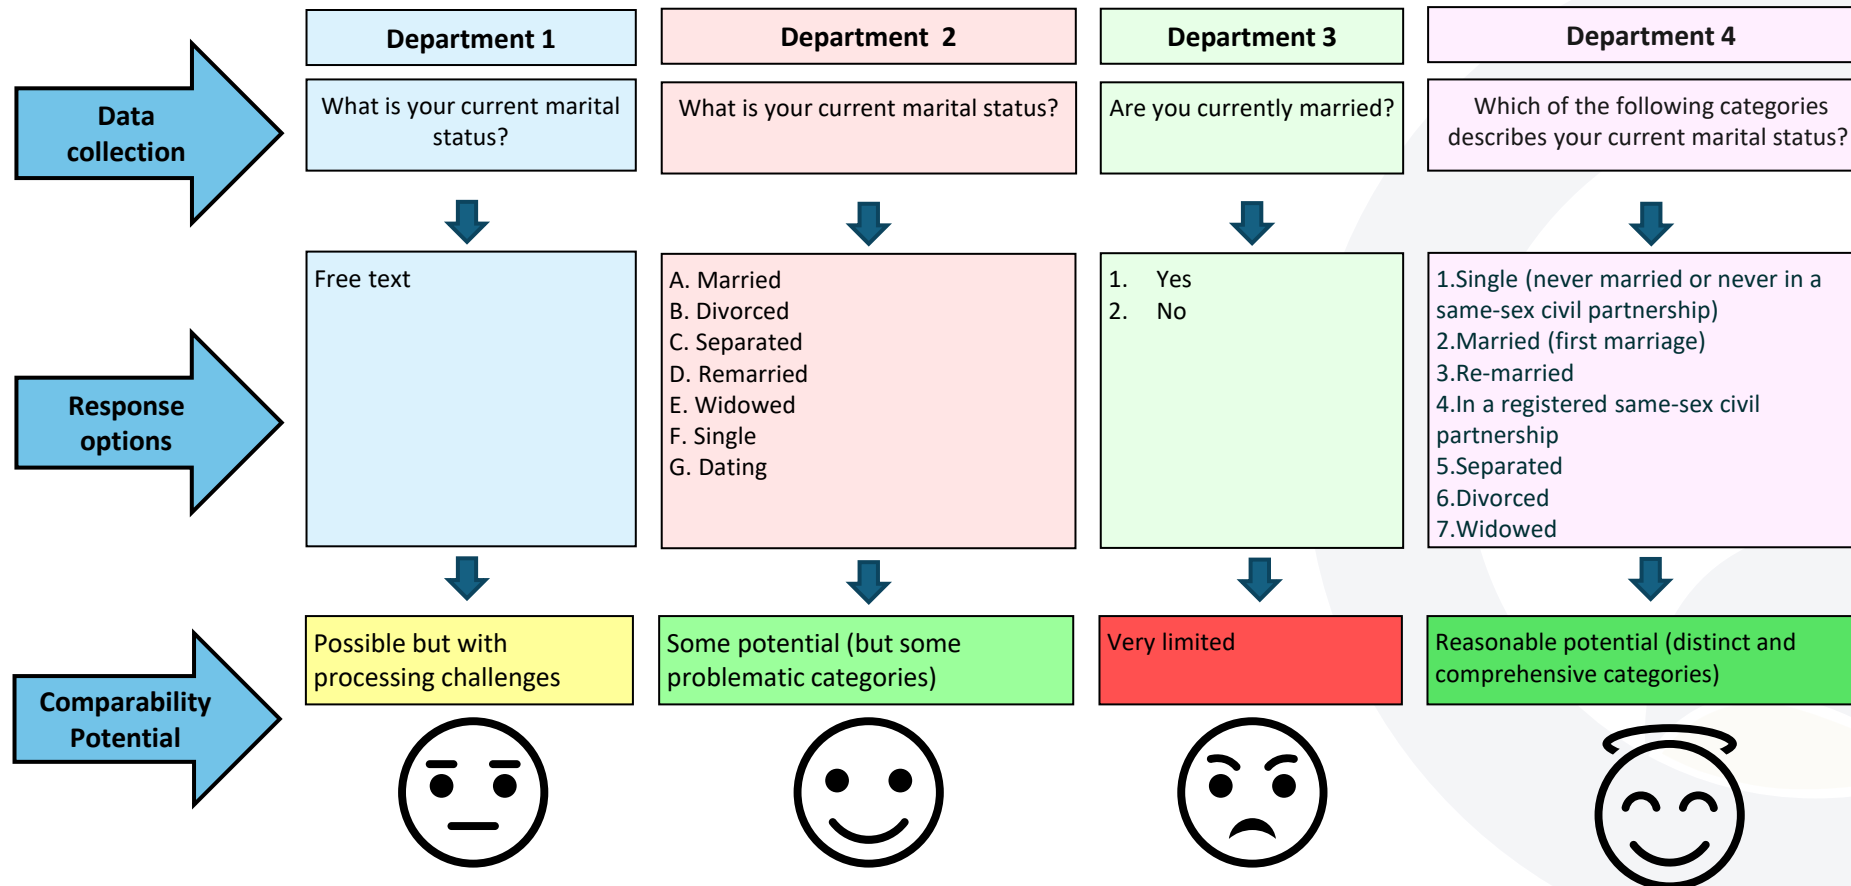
Data collection

Response options

Comparability Potential

Department 1

What is your current marital status?

Free text

Possible but with processing challenges

Department 2

What is your current marital status?

A. Married
B. Divorced
C. Separated
D. Remarried
E. Widowed
F. Single
G. Dating

Some potential (but some problematic categories)

Department 3

Are you currently married?

1. Yes
2. No

Very limited

Department 4

Which of the following categories describes your current marital status?

1.Single (never married or never in a same-sex civil partnership)
2.Married (first marriage)
3.Re-married
4.In a registered same-sex civil partnership
5.Separated
6.Divorced
7.Widowed

Reasonable potential (distinct and comprehensive categories)